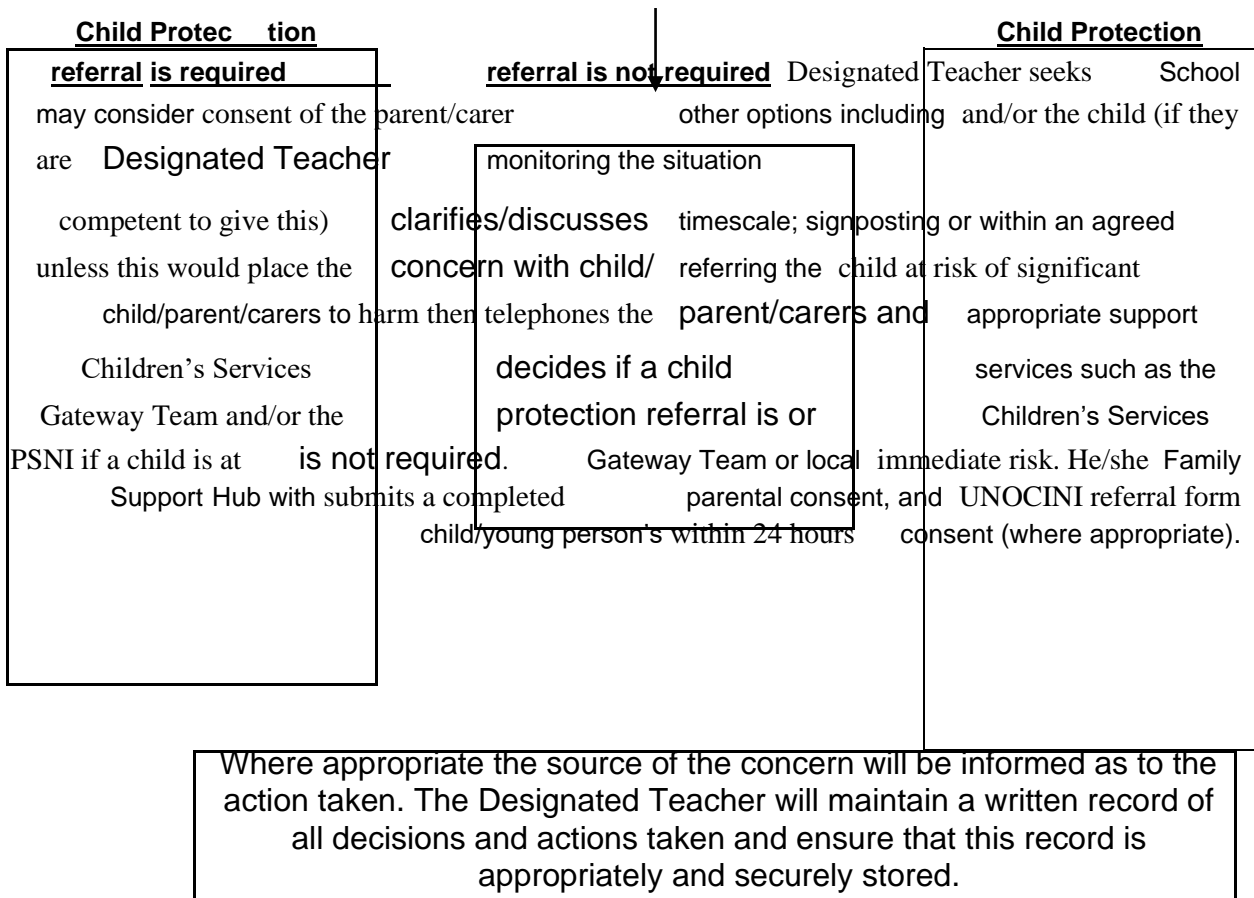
Child Protec tion

Child Protection

referral is required referral is not required Designated Teacher seeks School may consider consent of the parent/carer other options including and/or the child (if they are Designated Teacher monitoring the situation

competent to give this) clarifies/discusses timescale; signposting or within an agreed unless this would place the concern with child/ referring the child at risk of significant child/parent/carers to harm then telephones the parent/carers and appropriate support Children's Services decides if a child services such as the Gateway Team and/or the protection referral is or Children's Services PSNI if a child is at is not required. Gateway Team or local immediate risk. He/she Family Support Hub with submits a completed parental consent, and UNOCINI referral form child/young person's within 24 hours consent (where appropriate).

Where appropriate the source of the concern will be informed as to the action taken. The Designated Teacher will maintain a written record of all decisions and actions taken and ensure that this record is appropriately and securely stored.